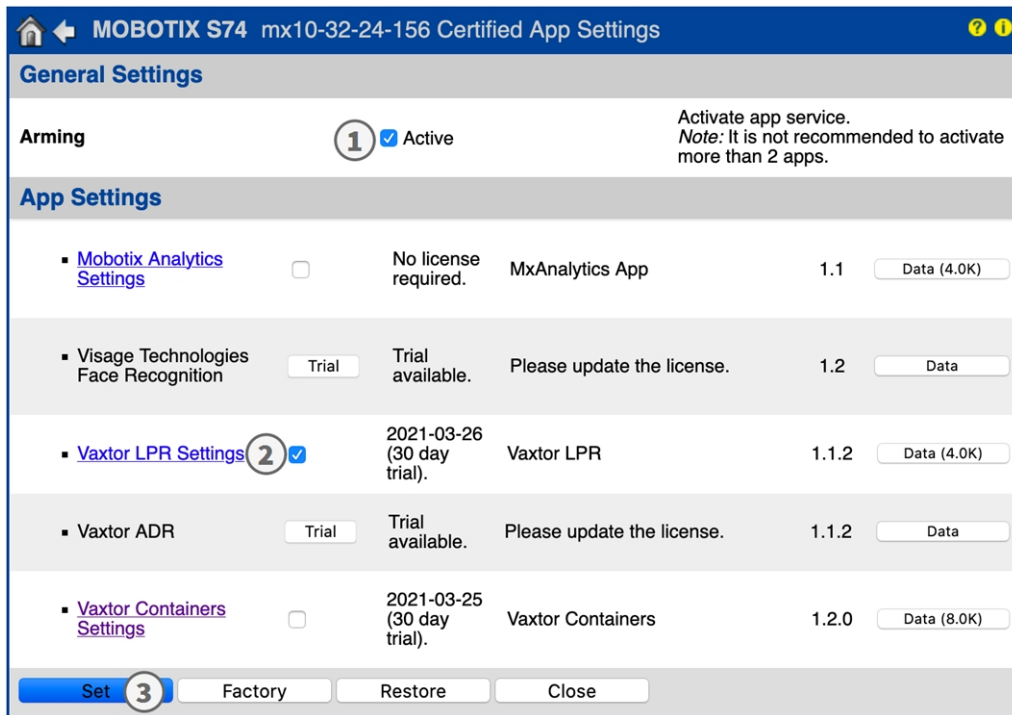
MOBOTIX S74 mx10-32-24-156 Certified App Settings

General Settings

| Arming | 1 Active | Activate app service. *Note:* It is not recommended to activate more than 2 apps. |
|---|---|---|

App Settings

| App | | License | Description | Version | |
|---|---|---|---|---|---|
| Mobotix Analytics Settings | | No license required. | MxAnalytics App | 1.1 | Data (4.0K) |
| Visage Technologies Face Recognition | Trial | Trial available. | Please update the license. | 1.2 | Data |
| Vaxtor LPR Settings | 2 | 2021-03-26 (30 day trial). | Vaxtor LPR | 1.1.2 | Data (4.0K) |
| Vaxtor ADR | Trial | Trial available. | Please update the license. | 1.1.2 | Data |
| Vaxtor Containers Settings | | 2021-03-25 (30 day trial). | Vaxtor Containers | 1.2.0 | Data (8.0K) |

Set 3 Factory Restore Close